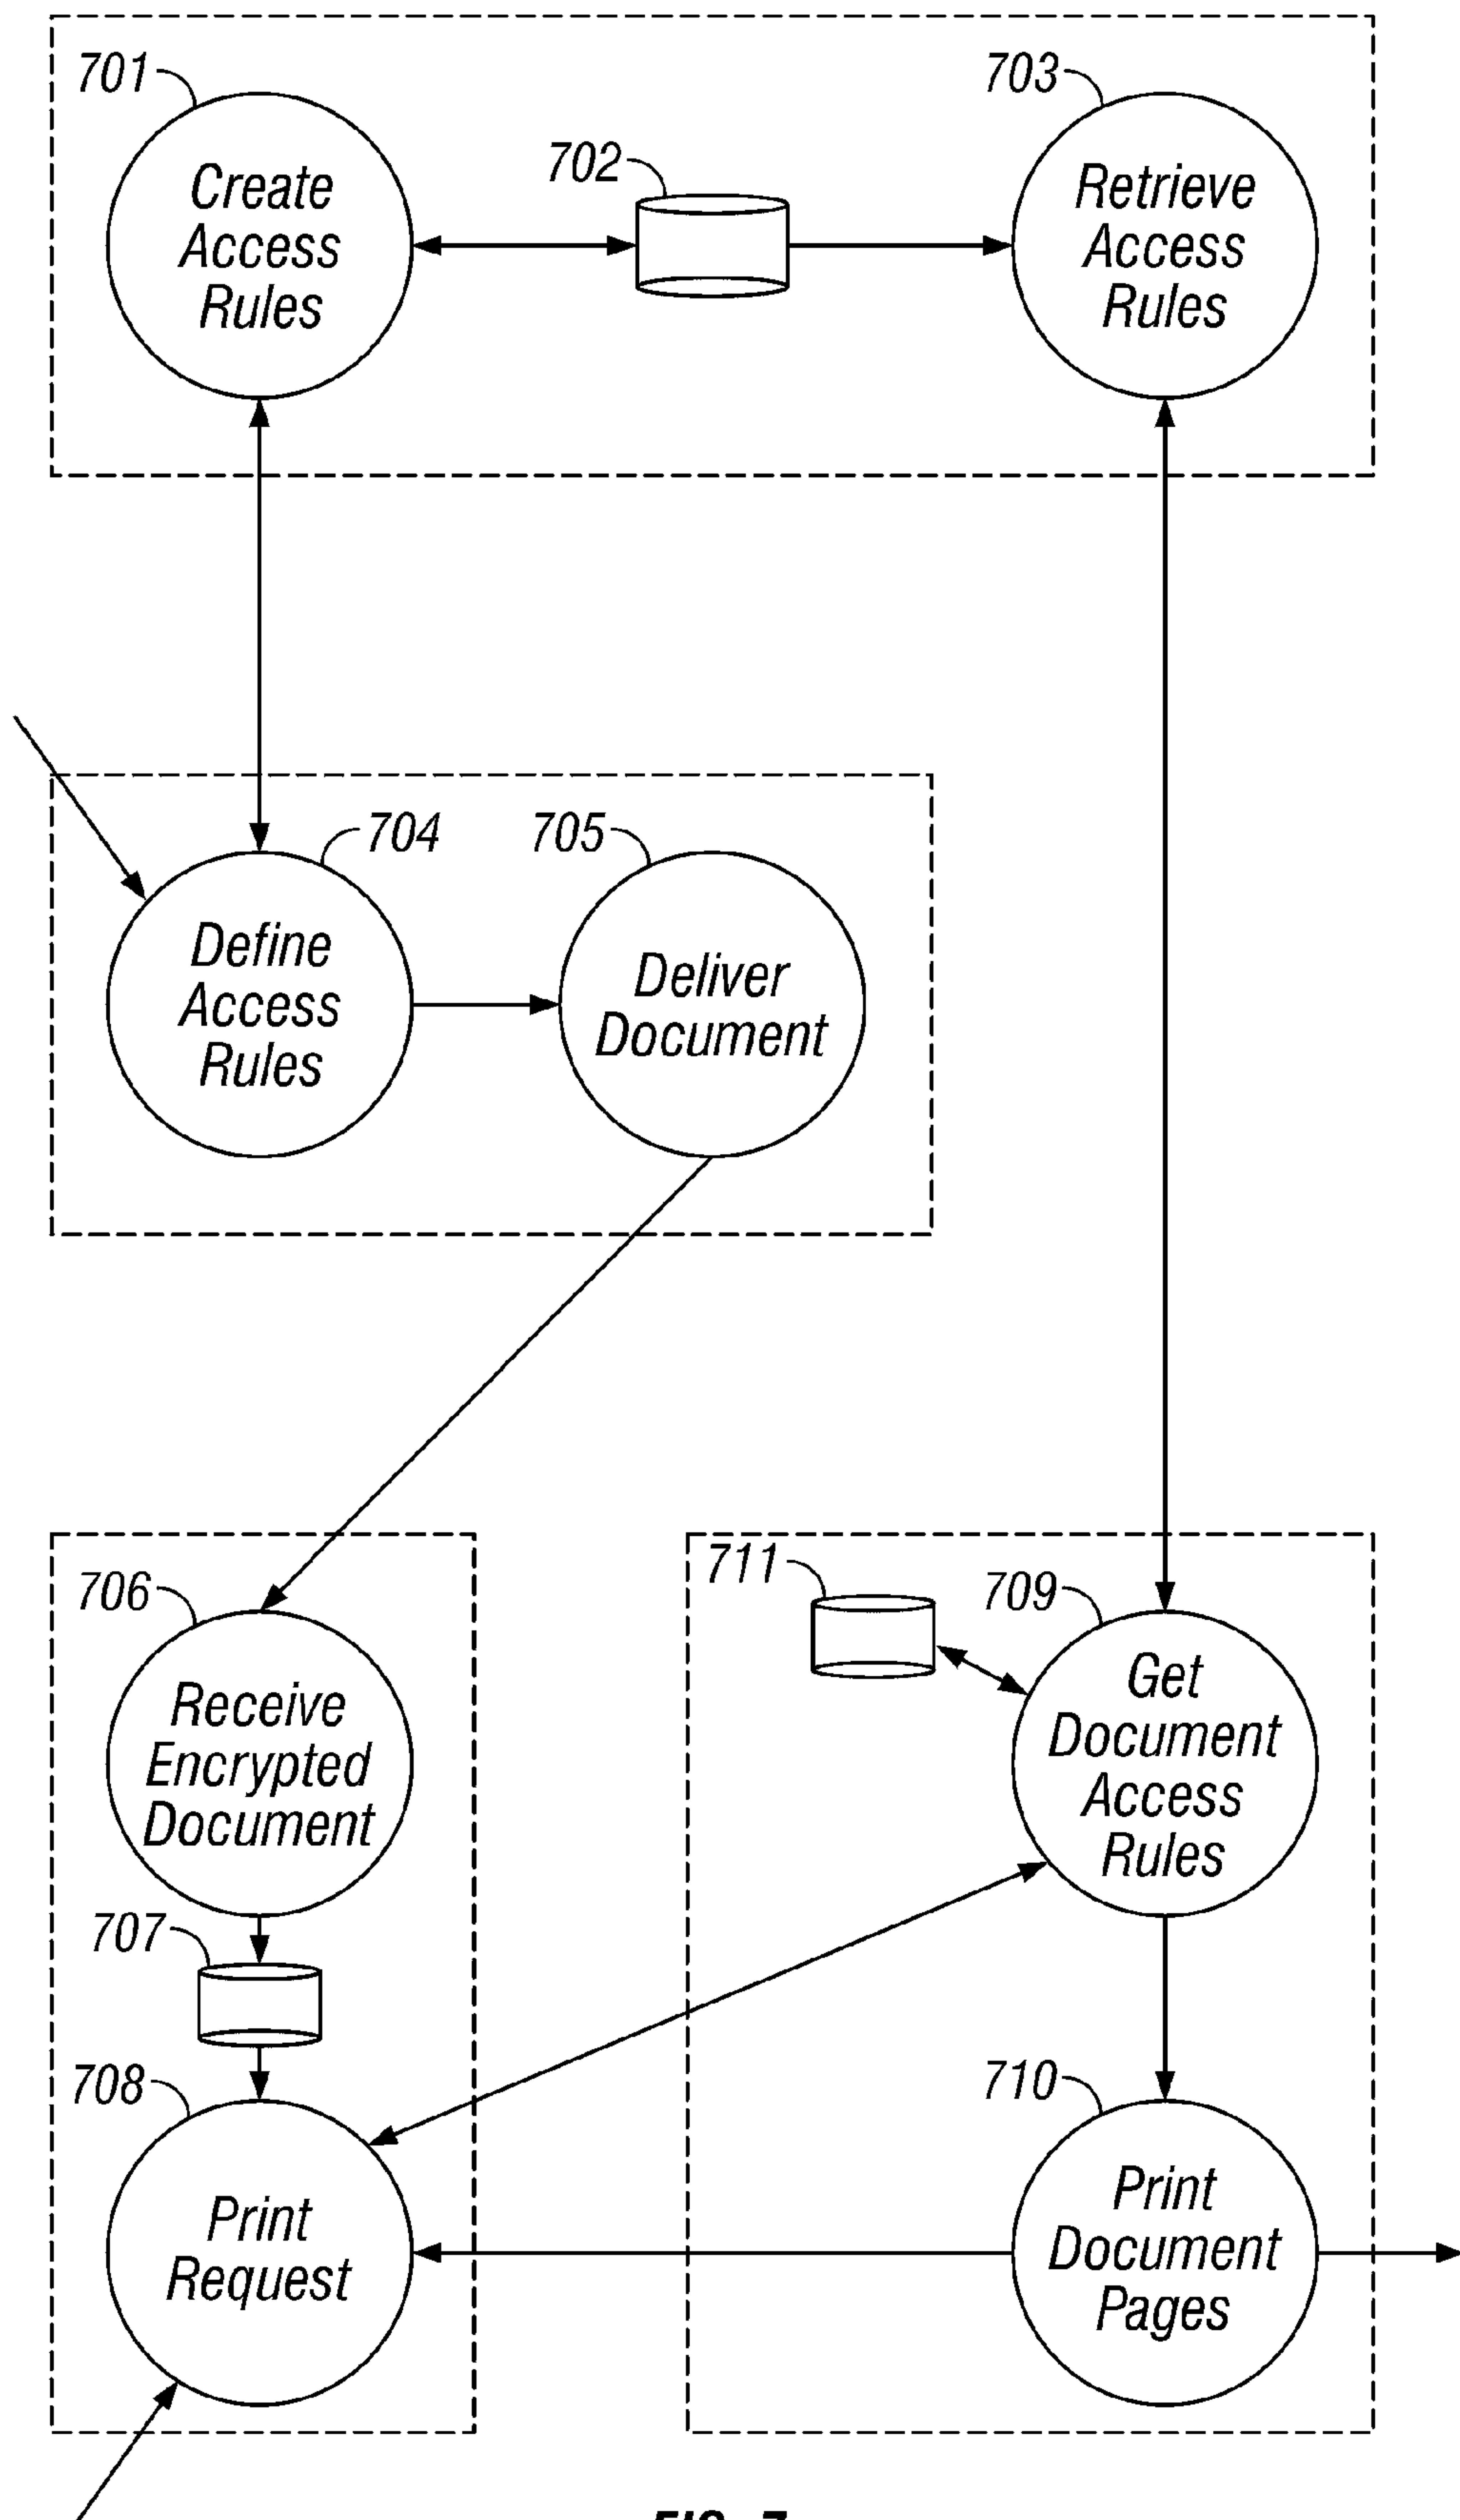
701
Create Access Rules

702

703
Retrieve Access Rules

704
Define Access Rules

705
Deliver Document

706
Receive Encrypted Document

707

708
Print Request

711

709
Get Document Access Rules

710
Print Document Pages

FIG. 7